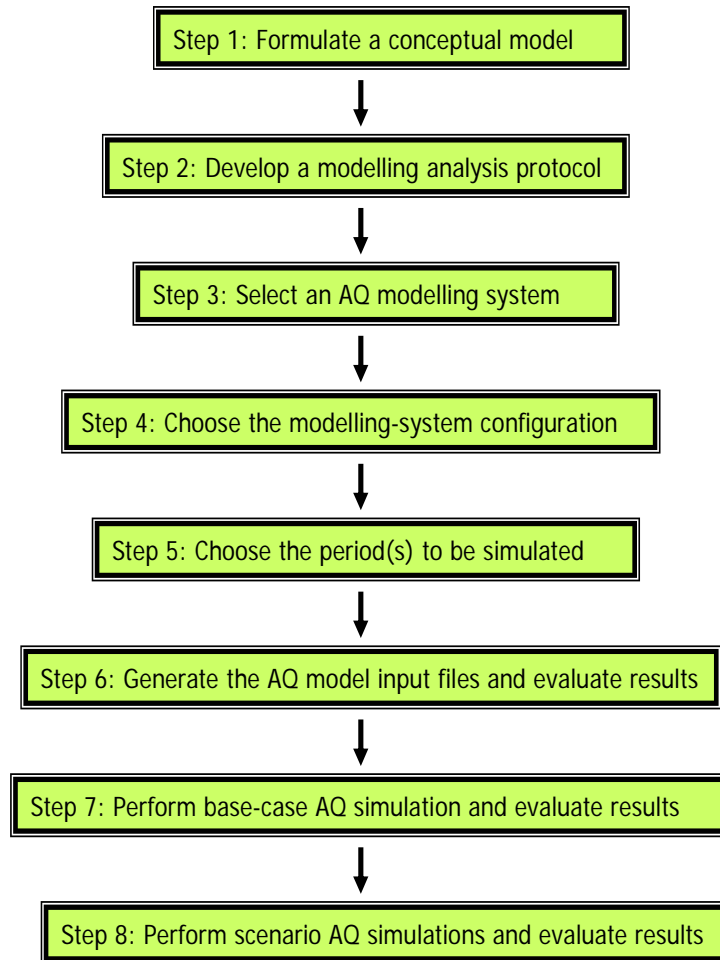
Step 1: Formulate a conceptual model

Step 2: Develop a modelling analysis protocol

Step 3: Select an AQ modelling system

Step 4: Choose the modelling-system configuration

Step 5: Choose the period(s) to be simulated

Step 6: Generate the AQ model input files and evaluate results

Step 7: Perform base-case AQ simulation and evaluate results

Step 8: Perform scenario AQ simulations and evaluate results